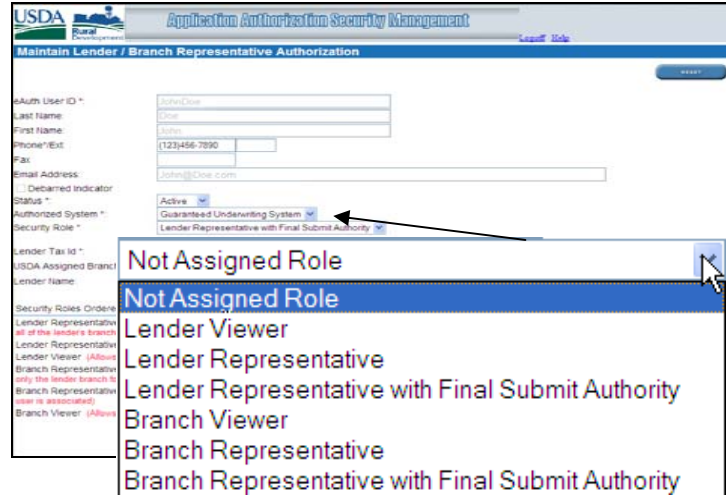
USDA Rural Development

Application Authorization Security Management

Logoff Help

Maintain Lender / Branch Representative Authorization

RESET

eAuth User ID *: JohnDoe
Last Name: Doe
First Name: John
Phone*/Ext: (123)456-7890
Fax:
Email Address: John@Doe.com
Debarred Indicator
Status *: Active
Authorized System *: Guaranteed Underwriting System
Security Role *: Lender Representative with Final Submit Authority

Lender Tax Id *:
USDA Assigned Branch
Lender Name:

Security Roles Ordered
Lender Representative
all of the lender's branch
Lender Representative
Lender Viewer (Allows
Branch Representative
only the lender branch
Branch Representative
user is associated)
Branch Viewer (Allows

Not Assigned Role

Not Assigned Role
Lender Viewer
Lender Representative
Lender Representative with Final Submit Authority
Branch Viewer
Branch Representative
Branch Representative with Final Submit Authority